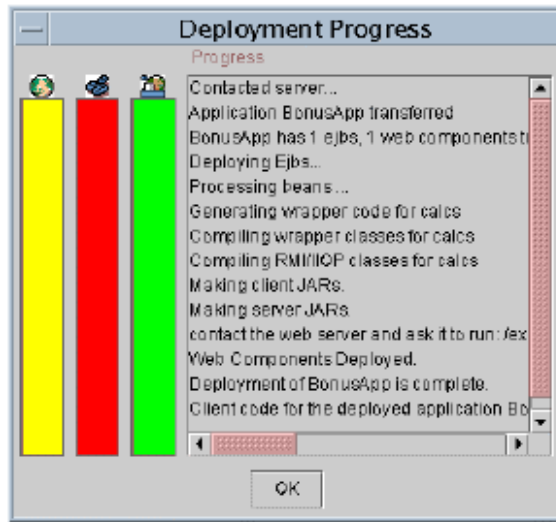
Deployment Progress

Progress

Contacted server...
Application BonusApp transferred
BonusApp has 1 ejbs, 1 web components t
Deploying Ejbs...
Processing beans ...
Generating wrapper code for calcs
Compiling wrapper classes for calcs
Compiling RMI/IIOP classes for calcs
Making client JARs.
Making server JARs.
contact the web server and ask it to run: /ex
Web Components Deployed.
Deployment of BonusApp is complete.
Client code for the deployed application Bo

OK